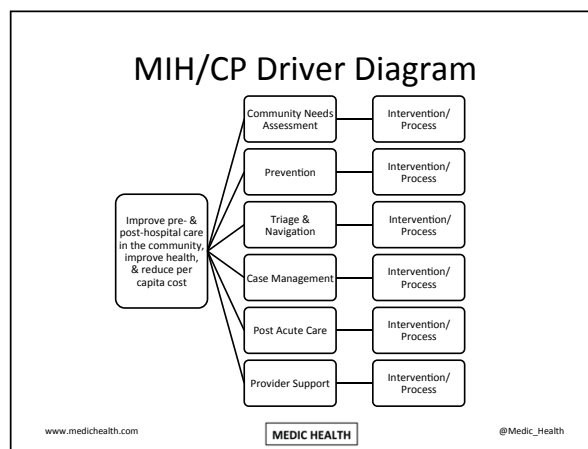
MIH/CP Driver Diagram

Improve pre- & post-hospital care in the community, improve health, & reduce per capita cost

Community Needs Assessment

Intervention/ Process

Prevention

Intervention/ Process

Triage & Navigation

Intervention/ Process

Case Management

Intervention/ Process

Post Acute Care

Intervention/ Process

Provider Support

Intervention/ Process

www.medichealth.com

MEDIC HEALTH

@Medic_Health